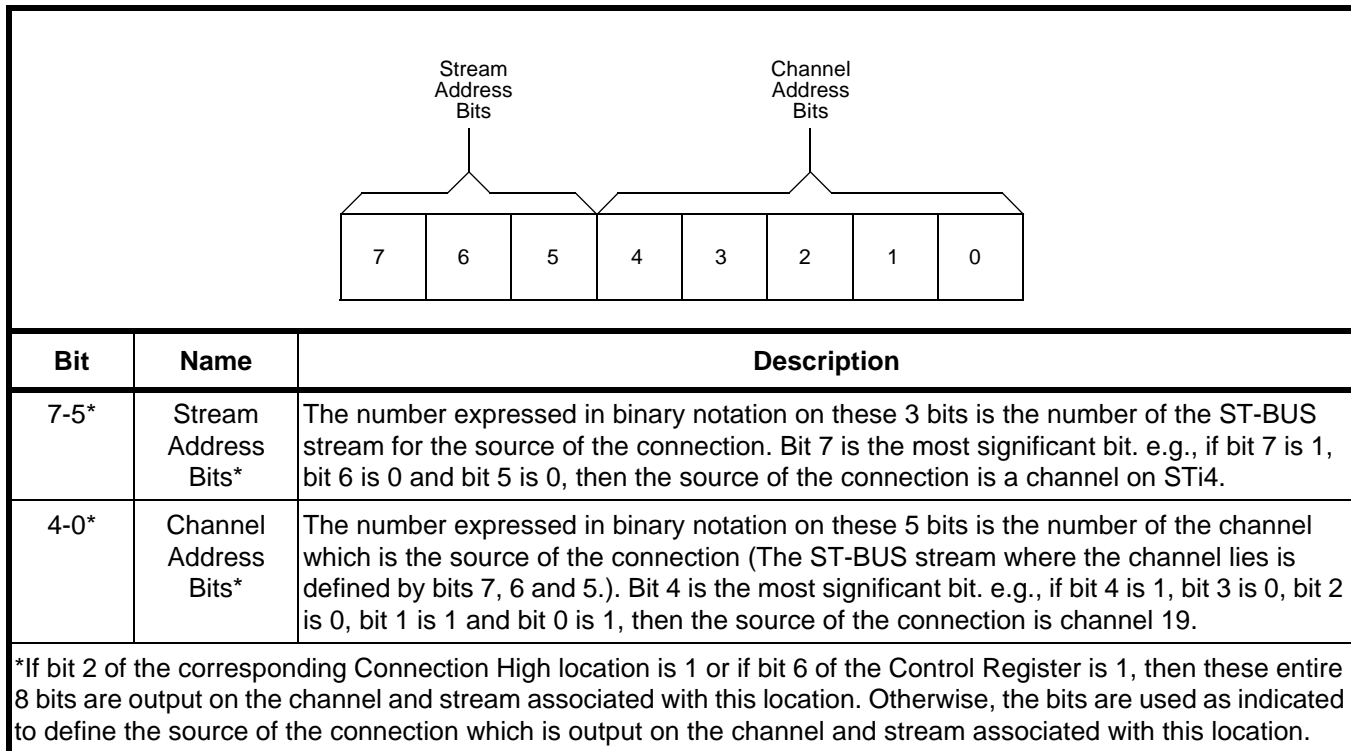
Stream Address Bits

Channel Address Bits

| 7 | 6 | 5 | 4 | 3 | 2 | 1 | 0 |
|---|---|---|---|---|---|---|---|

| Bit | Name | Description |
|---|---|---|
| 7-5* | Stream Address Bits* | The number expressed in binary notation on these 3 bits is the number of the ST-BUS stream for the source of the connection. Bit 7 is the most significant bit. e.g., if bit 7 is 1, bit 6 is 0 and bit 5 is 0, then the source of the connection is a channel on STi4. |
| 4-0* | Channel Address Bits* | The number expressed in binary notation on these 5 bits is the number of the channel which is the source of the connection (The ST-BUS stream where the channel lies is defined by bits 7, 6 and 5.). Bit 4 is the most significant bit. e.g., if bit 4 is 1, bit 3 is 0, bit 2 is 0, bit 1 is 1 and bit 0 is 1, then the source of the connection is channel 19. |

*If bit 2 of the corresponding Connection High location is 1 or if bit 6 of the Control Register is 1, then these entire 8 bits are output on the channel and stream associated with this location. Otherwise, the bits are used as indicated to define the source of the connection which is output on the channel and stream associated with this location.